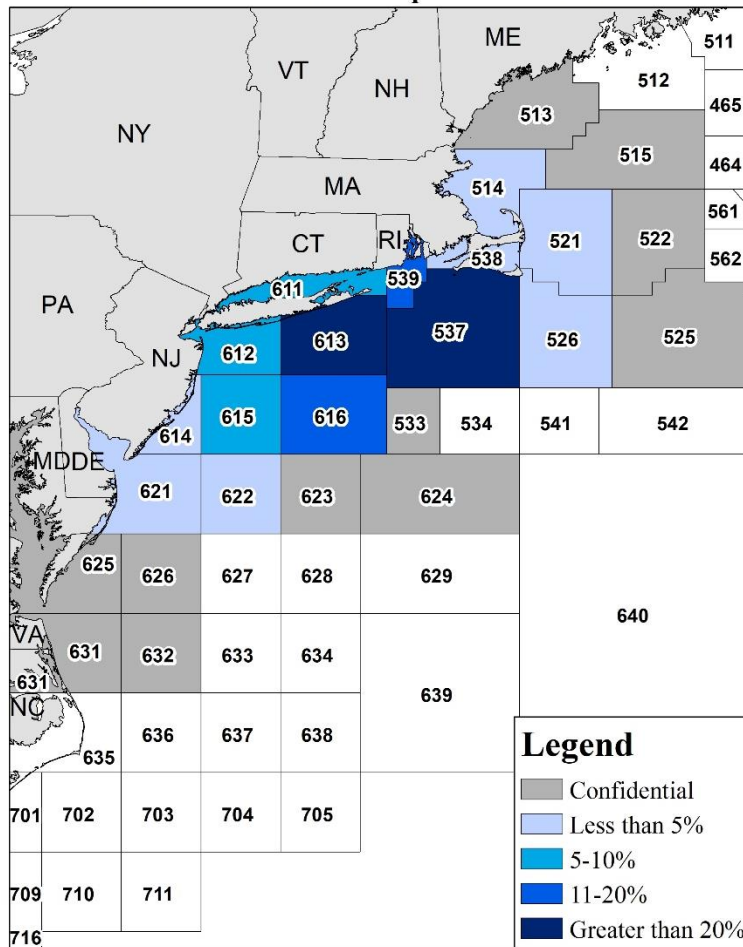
ME
511
512
465
464
561
562
VT
NH
NY
513
515
MA
514
CT
RI
521
522
538
539
611
PA
537
NJ
612
613
526
525
615
616
533
534
541
542
614
MDDE
621
622
623
624
625
626
627
628
629
640
VA
631
632
633
634
631
NC
639
635
636
637
638
701
702
703
704
705
709
710
711
716

Legend
Confidential
Less than 5%
5-10%
11-20%
Greater than 20%